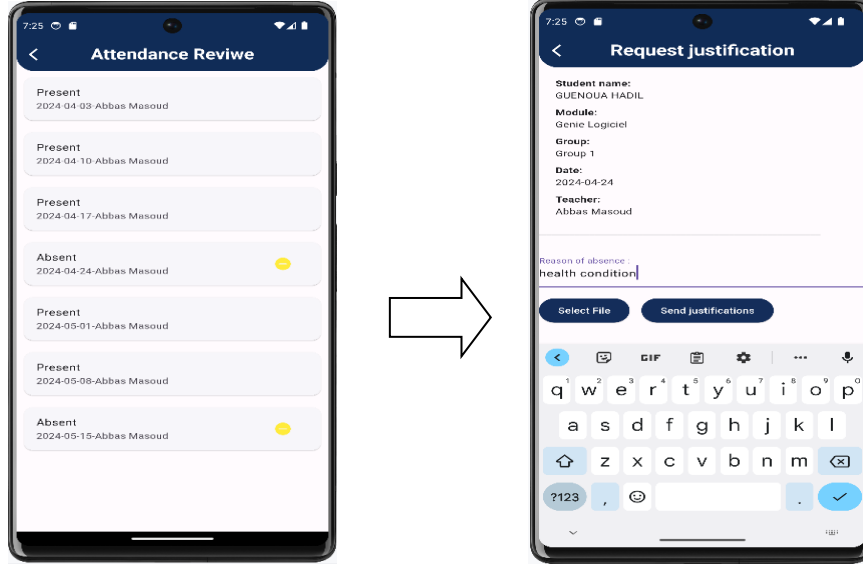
7:25

Attendance Reviwe

Present
2024-04-03-Abbas Masoud

Present
2024-04-10-Abbas Masoud

Present
2024-04-17-Abbas Masoud

Absent
2024-04-24-Abbas Masoud

Present
2024-05-01-Abbas Masoud

Present
2024-05-08-Abbas Masoud

Absent
2024-05-15-Abbas Masoud

7:25

Request justification

Student name:
GUENOUA HADIL
Module:
Genie Logiciel
Group:
Group 1
Date:
2024-04-24
Teacher:
Abbas Masoud

Reason of absence :
health condition

Select File
Send justifications

GIF

1 2 3 4 5 6 7 8 9 0
q w e r t y u i o p
a s d f g h j k l
z x c v b n m
?123 , .